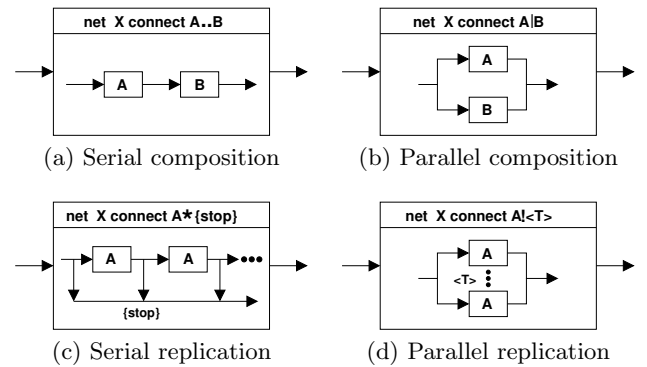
net X connect A..B

A

B

(a) Serial composition

net X connect A|B

A

B

(b) Parallel composition

net X connect A*{stop}

A

A

{stop}

(c) Serial replication

net X connect A!<T>

A

<T>

A

(d) Parallel replication